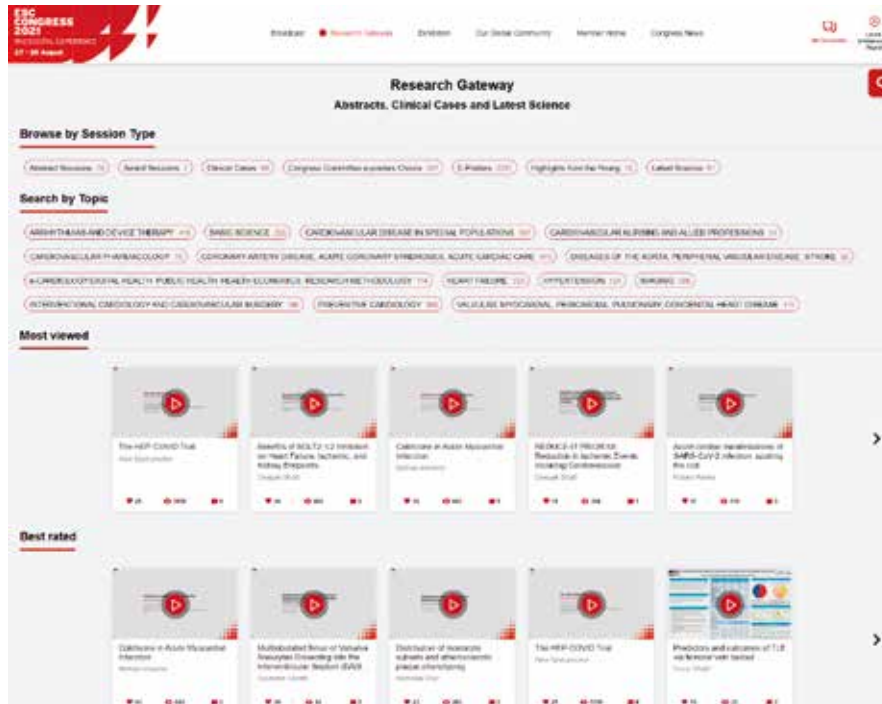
ESC CONGRESS 2021 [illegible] 27 - 30 August

Broadcast Research Gateway Exhibition Our Global Community Member Home Congress News

Research Gateway

Abstracts, Clinical Cases and Latest Science

Browse by Session Type

Abstract Sessions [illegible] Award Sessions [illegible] Clinical Cases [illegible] Congress Committee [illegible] Choice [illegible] E-Posters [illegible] Highlights from the Young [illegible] Latest Science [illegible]

Search by Topic

ARRHYTHMIAS AND DEVICE THERAPY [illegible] BASIC SCIENCE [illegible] CARDIOVASCULAR DISEASE IN SPECIAL POPULATIONS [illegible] CARDIOVASCULAR NURSING AND ALLIED PROFESSIONS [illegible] CARDIOVASCULAR PHARMACOLOGY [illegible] CORONARY ARTERY DISEASE, ACUTE CORONARY SYNDROMES, ACUTE CARDIAC CARE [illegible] DISEASES OF THE AORTA, PERIPHERAL VASCULAR DISEASE, STROKE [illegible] E-CARDIOLOGY/DIGITAL HEALTH, PUBLIC HEALTH, HEALTH ECONOMICS, RESEARCH METHODOLOGY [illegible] HEART FAILURE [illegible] HYPERTENSION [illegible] IMAGING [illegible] INTERVENTIONAL CARDIOLOGY AND CARDIOVASCULAR SURGERY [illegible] PREVENTIVE CARDIOLOGY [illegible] VALVULAR, MYOCARDIAL, PERICARDIAL, PULMONARY, CONGENITAL HEART DISEASE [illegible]

Most viewed

The HEP-COVID Trial
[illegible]

Benefits of SGLT2 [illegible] on Heart Failure, Ischemic, and Kidney Endpoints
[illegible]

Colchicine in Acute Myocardial Infarction
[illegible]

REDUCE-IT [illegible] Reduction in Ischemic Events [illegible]
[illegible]

Acute cardiac manifestations of SARS-CoV-2 infection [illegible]
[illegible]

Best rated

Colchicine in Acute Myocardial Infarction
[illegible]

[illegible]

Distribution of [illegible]
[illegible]

The HEP-COVID Trial
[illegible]

Predictors and outcomes of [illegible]
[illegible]